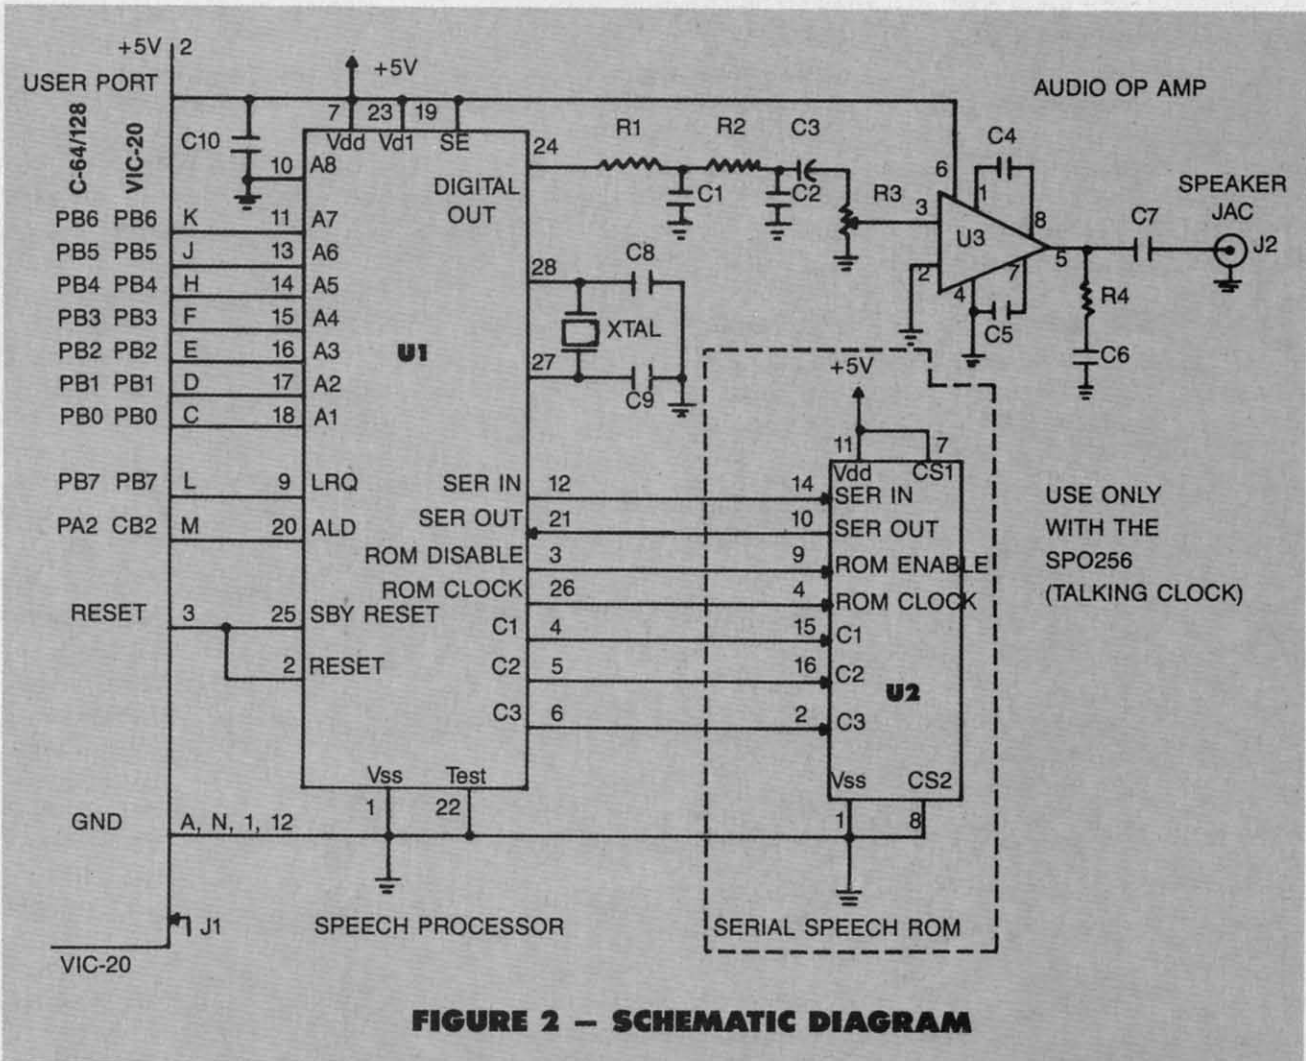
+5V 2
USER PORT
C-64/128
VIC-20
C10
+5V
7 23 19
Vdd Vd1 SE
10 A8
24
DIGITAL OUT
R1 R2 C3
C1 C2
R3
AUDIO OP AMP
C4
6
1
3
8
U3
2
4
7
5
C5
C7
SPEAKER JAC
J2
R4
C6
PB6 PB6 K 11 A7
PB5 PB5 J 13 A6
PB4 PB4 H 14 A5
PB3 PB3 F 15 A4
PB2 PB2 E 16 A3
PB1 PB1 D 17 A2
PB0 PB0 C 18 A1
U1
28
C8
XTAL
27
C9
+5V
11 7
PB7 PB7 L 9 LRQ
PA2 CB2 M 20 ALD
SER IN 12
SER OUT 21
ROM DISABLE 3
ROM CLOCK 26
RESET 3 25 SBY RESET
C1 4
2 RESET
C2 5
C3 6
14 Vdd CS1
SER IN
10 SER OUT
9 ROM ENABLE
4 ROM CLOCK
15 C1
16 C2
U2
2 C3
Vss CS2
USE ONLY WITH THE SPO256 (TALKING CLOCK)
Vss Test
GND A, N, 1, 12
1 22
1 8
J1
SPEECH PROCESSOR
SERIAL SPEECH ROM
VIC-20
FIGURE 2 — SCHEMATIC DIAGRAM